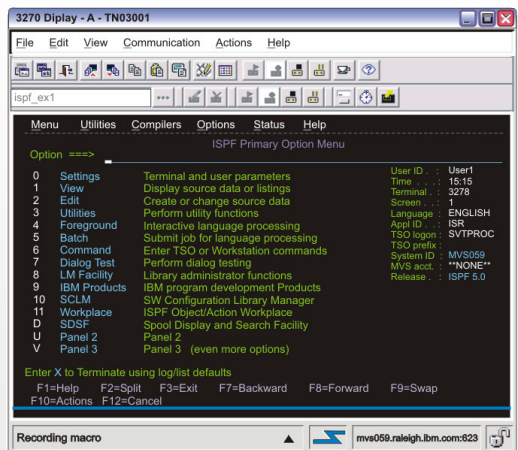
3270 Diplay - A - TN03001

File Edit View Communication Actions Help

ispf_ex1

Menu Utilities Compilers Options Status Help

ISPF Primary Option Menu

Option ===>

| | | | | |
|---|---|---|---|---|
| 0 | Settings | Terminal and user parameters | User ID . : | User1 |
| 1 | View | Display source data or listings | Time . . . : | 15:15 |
| 2 | Edit | Create or change source data | Terminal . : | 3278 |
| 3 | Utilities | Perform utility functions | Screen . . : | 1 |
| 4 | Foreground | Interactive language processing | Language . : | ENGLISH |
| 5 | Batch | Submit job for language processing | Appl ID . : | ISR |
| 6 | Command | Enter TSO or Workstation commands | TSO logon : | SVTPROC |
| 7 | Dialog Test | Perform dialog testing | TSO prefix : | |
| 8 | LM Facility | Library administrator functions | System ID : | MVS059 |
| 9 | IBM Products | IBM program development Products | MVS acct. : | **NONE** |
| 10 | SCLM | SW Configuration Library Manager | Release . : | ISPF 5.0 |
| 11 | Workplace | ISPF Object/Action Workplace | | |
| D | SDSF | Spool Display and Search Facility | | |
| U | Panel 2 | Panel 2 | | |
| V | Panel 3 | Panel 3 (even more options) | | |

Enter X to Terminate using log/list defaults

F1=Help F2=Split F3=Exit F7=Backward F8=Forward F9=Swap
F10=Actions F12=Cancel

Recording macro

mvs059.raleigh.ibm.com:823